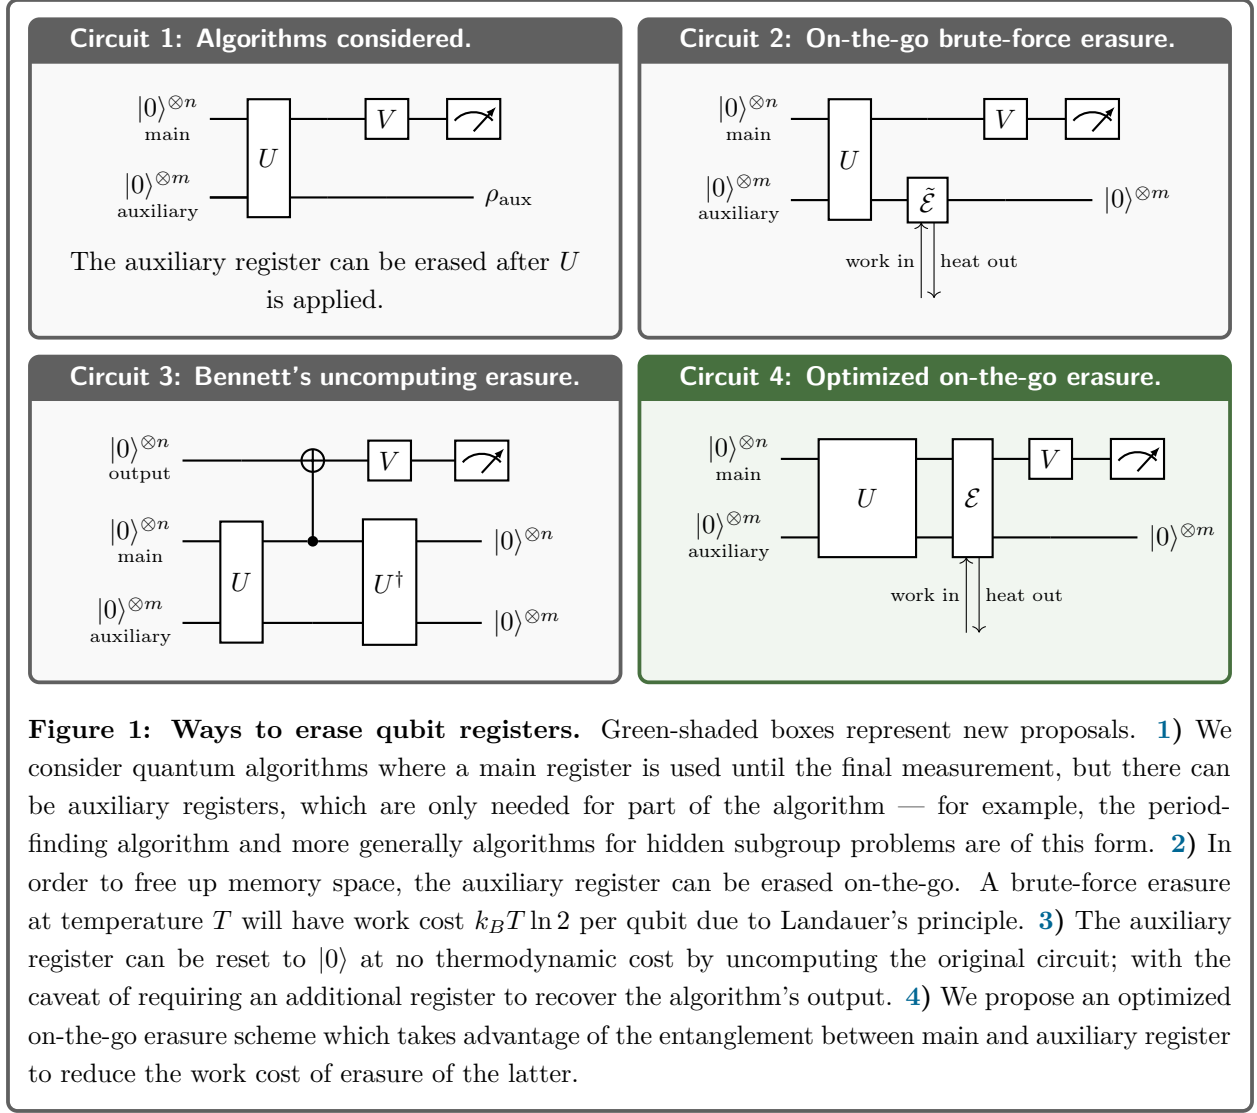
Circuit 1: Algorithms considered.

$|0\rangle^{\otimes n}$ main

$|0\rangle^{\otimes m}$ auxiliary

$U$

$V$

$\rho_{\text{aux}}$

The auxiliary register can be erased after $U$ is applied.

Circuit 2: On-the-go brute-force erasure.

$|0\rangle^{\otimes n}$ main

$|0\rangle^{\otimes m}$ auxiliary

$U$

$\tilde{\mathcal{E}}$

$V$

$|0\rangle^{\otimes m}$

work in

heat out

Circuit 3: Bennett's uncomputing erasure.

$|0\rangle^{\otimes n}$ output

$|0\rangle^{\otimes n}$ main

$|0\rangle^{\otimes m}$ auxiliary

$U$

$V$

$U^{\dagger}$

$|0\rangle^{\otimes n}$

$|0\rangle^{\otimes m}$

Circuit 4: Optimized on-the-go erasure.

$|0\rangle^{\otimes n}$ main

$|0\rangle^{\otimes m}$ auxiliary

$U$

$\mathcal{E}$

$V$

$|0\rangle^{\otimes m}$

work in

heat out

**Figure 1: Ways to erase qubit registers.** Green-shaded boxes represent new proposals. 1) We consider quantum algorithms where a main register is used until the final measurement, but there can be auxiliary registers, which are only needed for part of the algorithm — for example, the period-finding algorithm and more generally algorithms for hidden subgroup problems are of this form. 2) In order to free up memory space, the auxiliary register can be erased on-the-go. A brute-force erasure at temperature $T$ will have work cost $k_B T \ln 2$ per qubit due to Landauer's principle. 3) The auxiliary register can be reset to $|0\rangle$ at no thermodynamic cost by uncomputing the original circuit; with the caveat of requiring an additional register to recover the algorithm's output. 4) We propose an optimized on-the-go erasure scheme which takes advantage of the entanglement between main and auxiliary register to reduce the work cost of erasure of the latter.